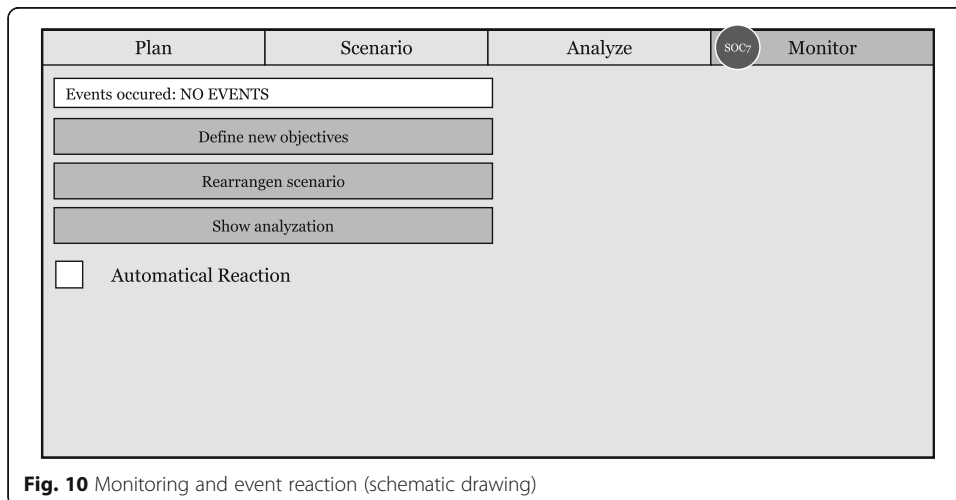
Plan | Scenario | Analyze | SOC7 | Monitor

Events occured: NO EVENTS

Define new objectives

Rearrangen scenario

Show analyzation

Automatical Reaction

**Fig. 10** Monitoring and event reaction (schematic drawing)